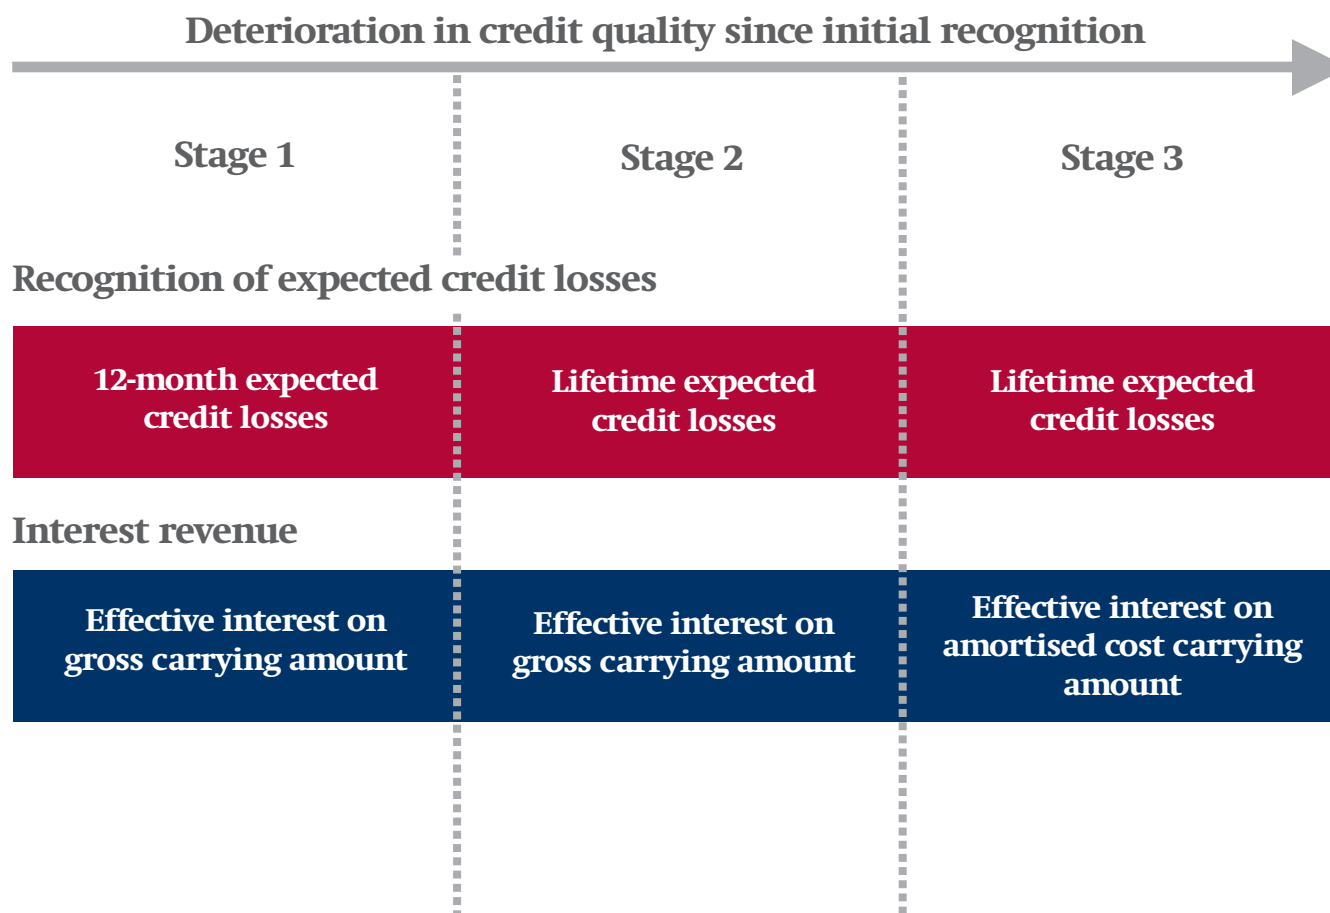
Deterioration in credit quality since initial recognition

Stage 1

Stage 2

Stage 3

Recognition of expected credit losses

12-month expected credit losses

Lifetime expected credit losses

Lifetime expected credit losses

Interest revenue

Effective interest on gross carrying amount

Effective interest on gross carrying amount

Effective interest on amortised cost carrying amount